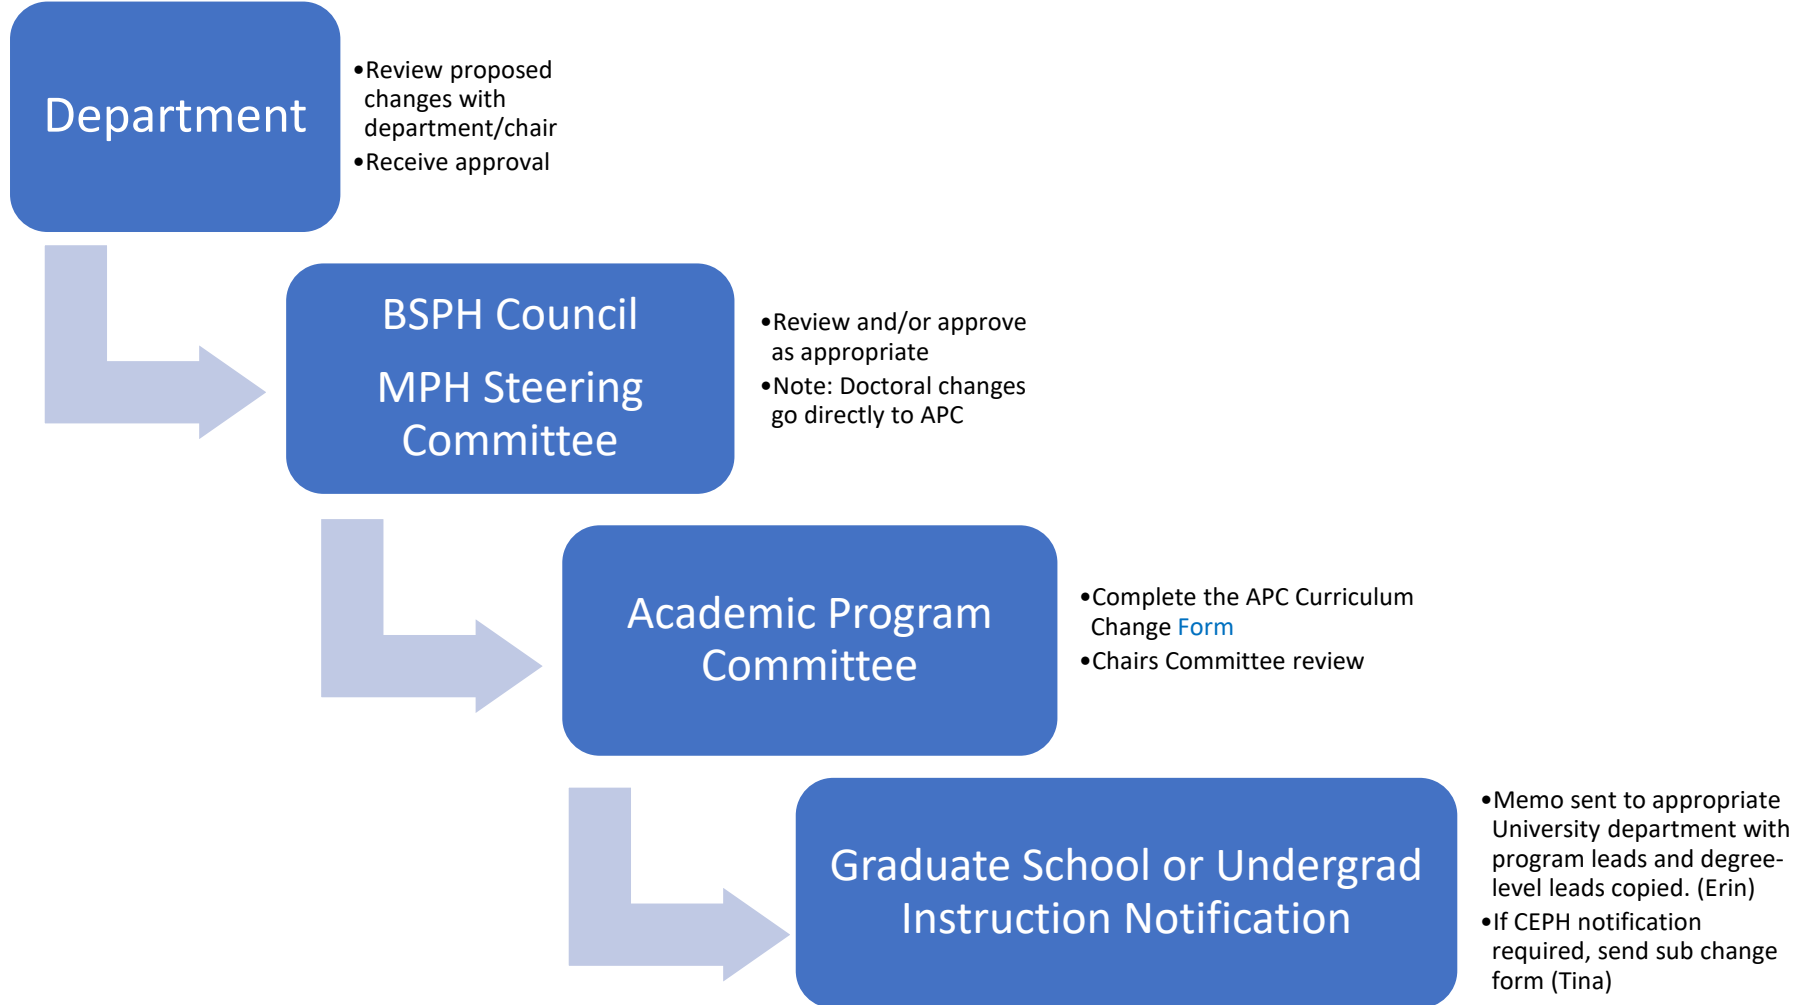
Department

•Review proposed changes with department/chair
•Receive approval

BSPH Council

MPH Steering Committee

•Review and/or approve as appropriate
•Note: Doctoral changes go directly to APC

Academic Program Committee

•Complete the APC Curriculum Change Form
•Chairs Committee review

Graduate School or Undergrad Instruction Notification

•Memo sent to appropriate University department with program leads and degree-level leads copied. (Erin)
•If CEPH notification required, send sub change form (Tina)